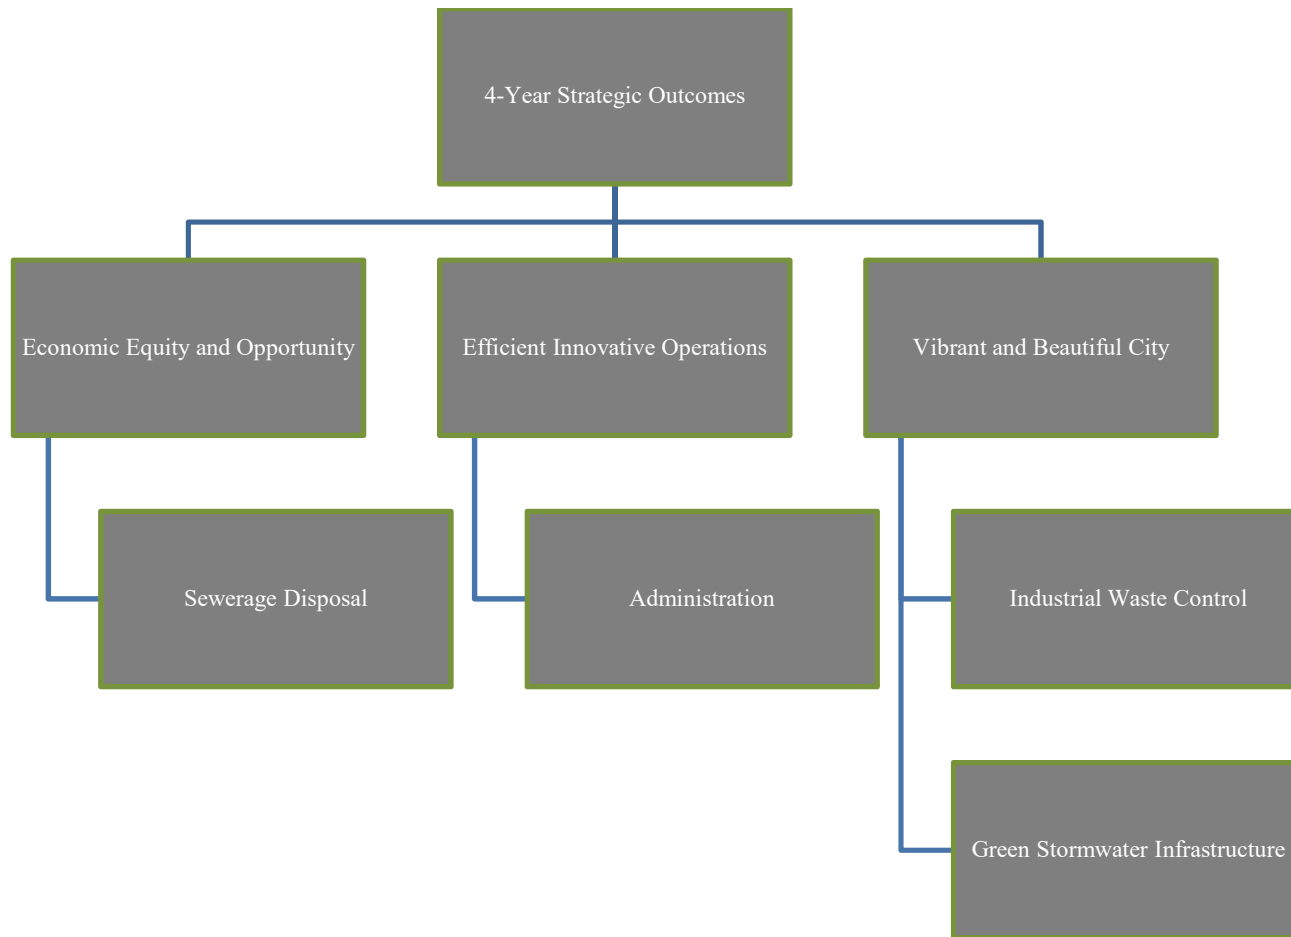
4-Year Strategic Outcomes

Economic Equity and Opportunity

Efficient Innovative Operations

Vibrant and Beautiful City

Sewerage Disposal

Administration

Industrial Waste Control

Green Stormwater Infrastructure